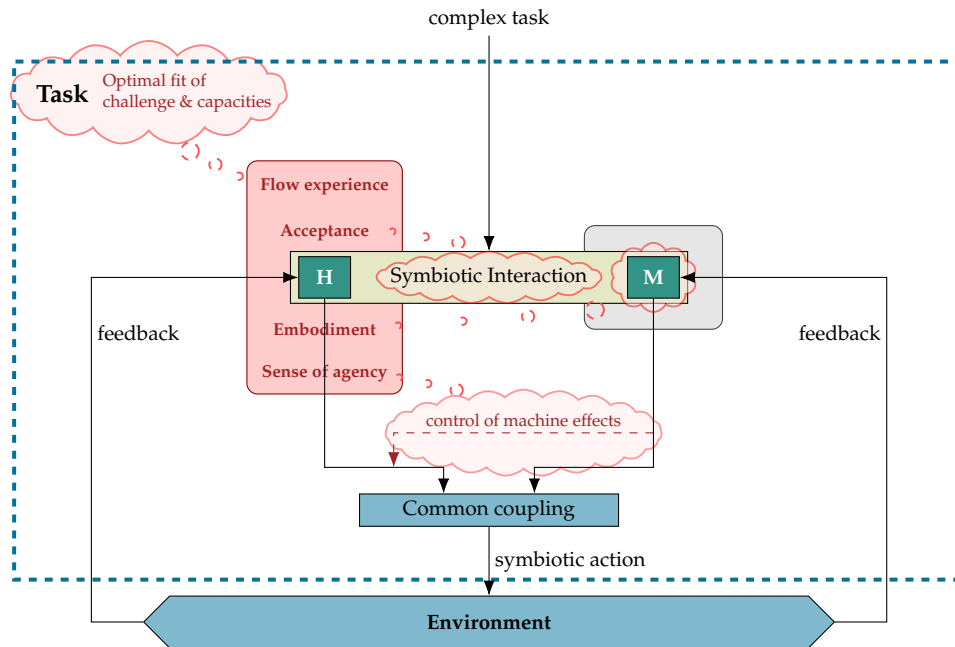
complex task

Task

Optimal fit of challenge & capacities

Flow experience

Acceptance

H

Symbiotic Interaction

M

feedback

Embodiment

feedback

Sense of agency

control of machine effects

Common coupling

symbiotic action

Environment